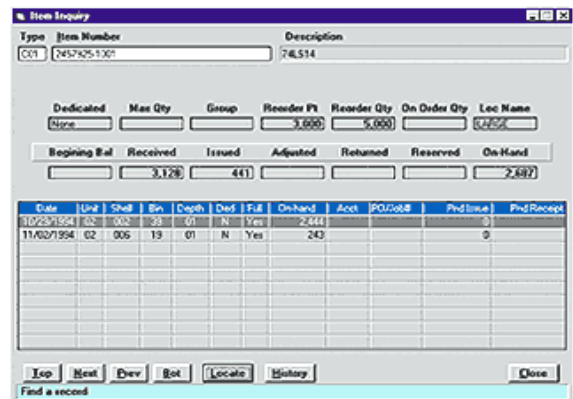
Item Inquiry

Type Item Number Description

C01 2457925-1001 74LS14

Dedicated Max Qty Group Reorder Pt Reorder Qty On Order Qty Loc Name

None 3,000 5,000 LARGE

Begining Bal Received Issued Adjusted Returned Reserved On-Hand

3,128 441 2,687

| Date | Unit | Shelf | Bin | Depth | Ded | Full | On-hand | Acct | PO/Job# | Prd Issue | Prd Receipt |
|---|---|---|---|---|---|---|---|---|---|---|---|
| 10/28/1994 | 02 | 002 | 33 | 01 | N | Yes | 2,444 | | | 0 | |
| 11/02/1994 | 02 | 006 | 19 | 01 | N | Yes | 243 | | | 0 | |

Top Next Prev Bot Locate History Close

Find a second